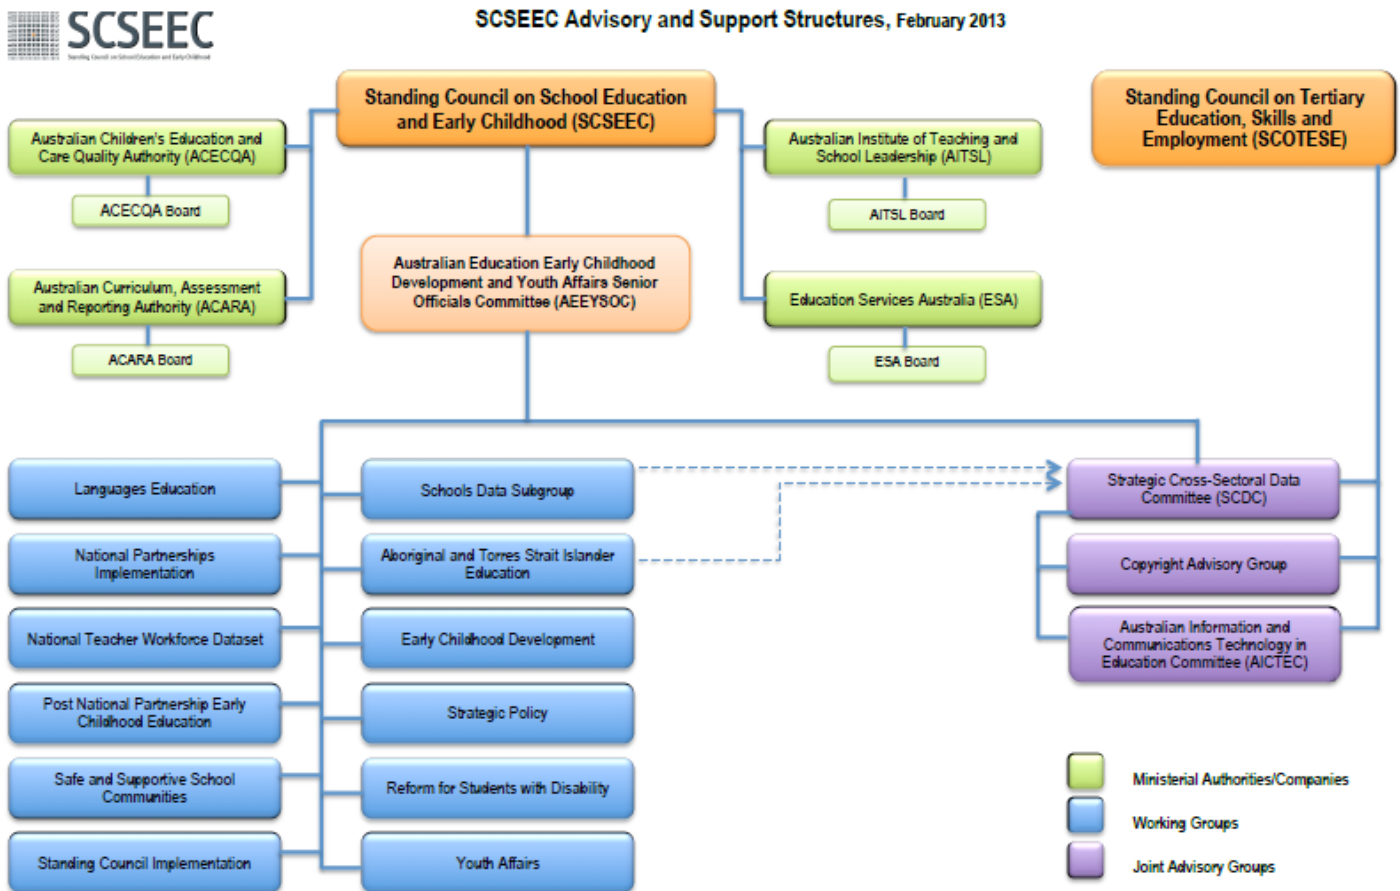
SCSEEC
Standing Council on School Education and Early Childhood

SCSEEC Advisory and Support Structures, February 2013

Standing Council on School Education and Early Childhood (SCSEEC)

Standing Council on Tertiary Education, Skills and Employment (SCOTESE)

Australian Children's Education and Care Quality Authority (ACECQA)

ACECQA Board

Australian Curriculum, Assessment and Reporting Authority (ACARA)

ACARA Board

Australian Education Early Childhood Development and Youth Affairs Senior Officials Committee (AEEYSOC)

Australian Institute of Teaching and School Leadership (AITSL)

AITSL Board

Education Services Australia (ESA)

ESA Board

Languages Education

National Partnerships Implementation

National Teacher Workforce Dataset

Post National Partnership Early Childhood Education

Safe and Supportive School Communities

Standing Council Implementation

Schools Data Subgroup

Aboriginal and Torres Strait Islander Education

Early Childhood Development

Strategic Policy

Reform for Students with Disability

Youth Affairs

Strategic Cross-Sectoral Data Committee (SCDC)

Copyright Advisory Group

Australian Information and Communications Technology in Education Committee (AICTEC)

Ministerial Authorities/Companies

Working Groups

Joint Advisory Groups